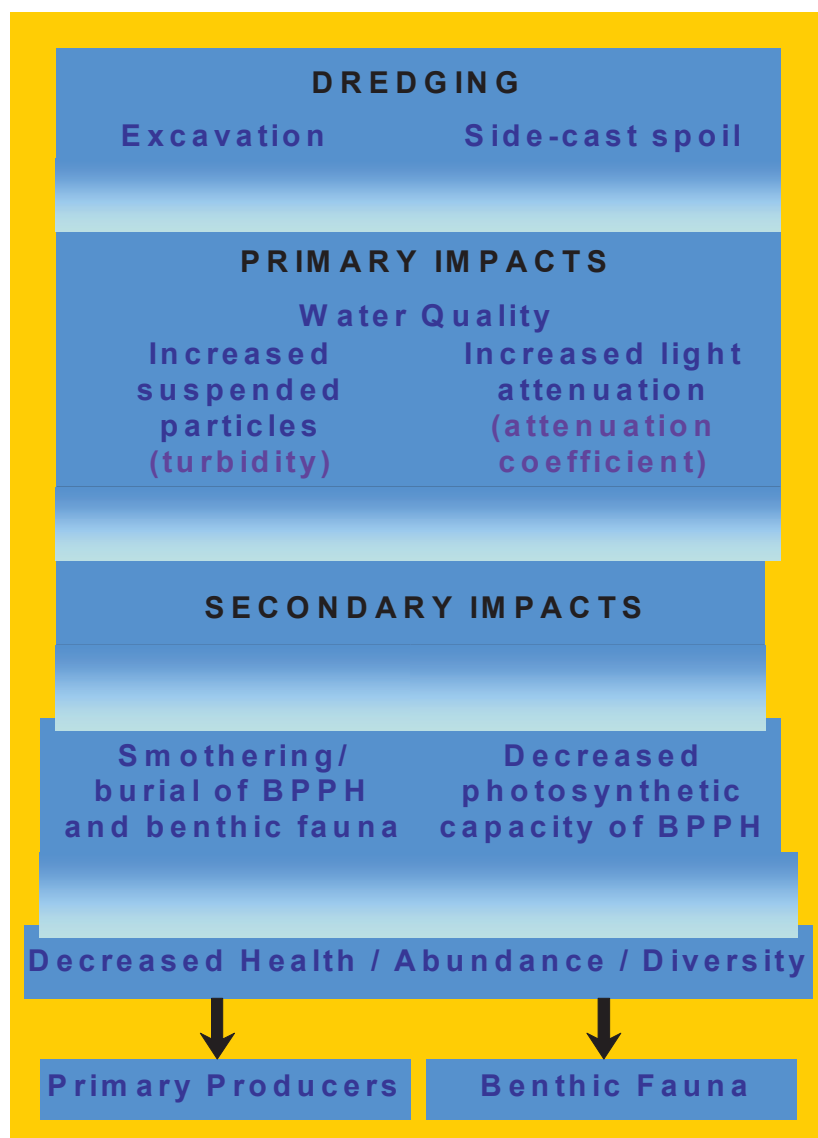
DREDGING

Excavation

Side-cast spoil

PRIMARY IMPACTS

Water Quality

Increased suspended particles (turbidity)

Increased light attenuation (attenuation coefficient)

SECONDARY IMPACTS

Smothering/ burial of BPPH and benthic fauna

Decreased photosynthetic capacity of BPPH

Decreased Health / Abundance / Diversity

Primary Producers

Benthic Fauna